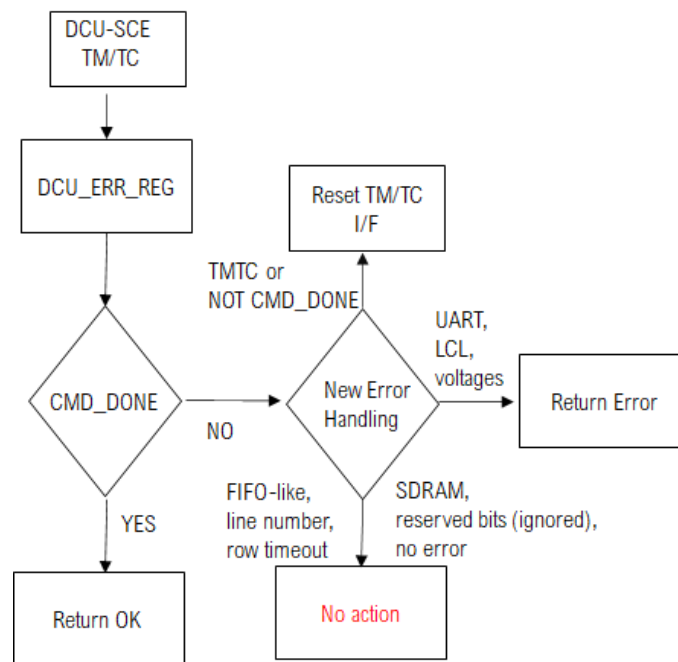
DCU-SCE TM/TC

DCU_ERR_REG

CMD_DONE

NO

YES

Return OK

Reset TM/TC I/F

TMTC or NOT CMD_DONE

New Error Handling

UART, LCL, voltages

Return Error

FIFO-like, line number, row timeout

SDRAM, reserved bits (ignored), no error

No action